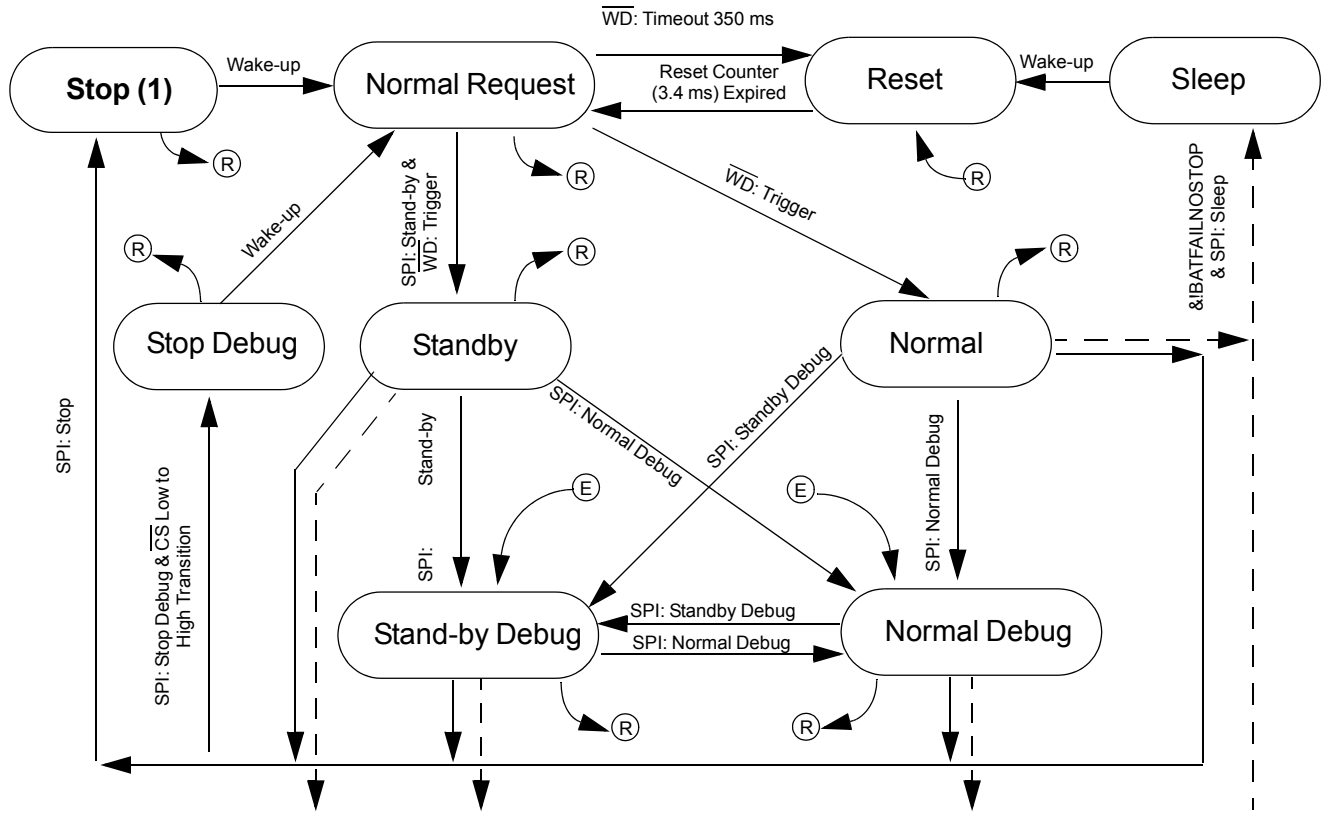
$\overline{WD}$: Timeout 350 ms

Stop (1)

Wake-up

Normal Request

Reset Counter (3.4 ms) Expired

Reset

Wake-up

Sleep

R

R

R

SPI: Stand-by & $\overline{WD}$: Trigger

$\overline{WD}$: Trigger

&!BATFAILNOSTOP & SPI: Sleep

Wake-up

R

R

R

Stop Debug

Standby

Normal

SPI: Stop

SPI: Normal Debug

SPI: Standby Debug

SPI: Stand-by

SPI: Normal Debug

SPI: Stop Debug & $\overline{CS}$ Low to High Transition

E

E

Stand-by Debug

SPI: Standby Debug

SPI: Normal Debug

Normal Debug

R

R